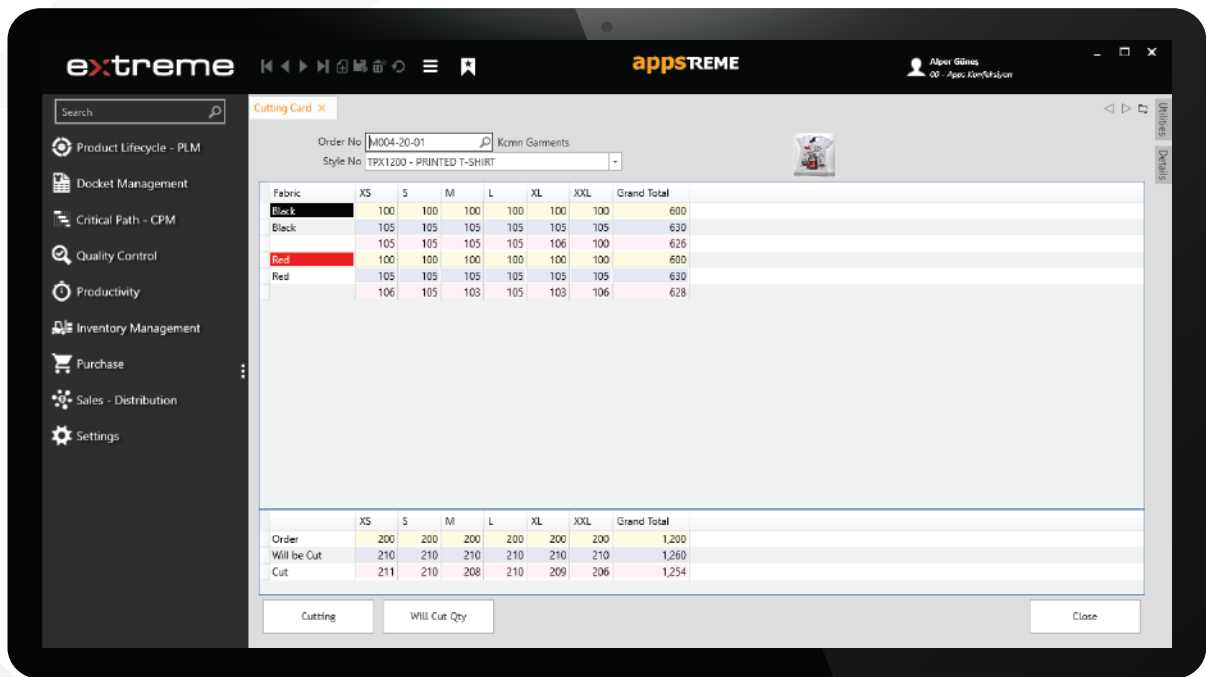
extreme

appsTREME

Alper Güneş
00 - Apps Konfeksiyon

Search

Product Lifecycle - PLM
Docket Management
Critical Path - CPM
Quality Control
Productivity
Inventory Management
Purchase
Sales - Distribution
Settings

Cutting Card ×

Utilities
Details

Order No M004-20-01 Kcmn Garments
Style No TPX1200 - PRINTED T-SHIRT

| Fabric | XS | S | M | L | XL | XXL | Grand Total |
|---|---|---|---|---|---|---|---|
| Black | 100 | 100 | 100 | 100 | 100 | 100 | 600 |
| Black | 105 | 105 | 105 | 105 | 105 | 105 | 630 |
| | 105 | 105 | 105 | 105 | 106 | 100 | 626 |
| Red | 100 | 100 | 100 | 100 | 100 | 100 | 600 |
| Red | 105 | 105 | 105 | 105 | 105 | 105 | 630 |
| | 106 | 105 | 103 | 105 | 103 | 106 | 628 |

| | XS | S | M | L | XL | XXL | Grand Total |
|---|---|---|---|---|---|---|---|
| Order | 200 | 200 | 200 | 200 | 200 | 200 | 1,200 |
| Will be Cut | 210 | 210 | 210 | 210 | 210 | 210 | 1,260 |
| Cut | 211 | 210 | 208 | 210 | 209 | 206 | 1,254 |

Cutting
Will Cut Qty
Close